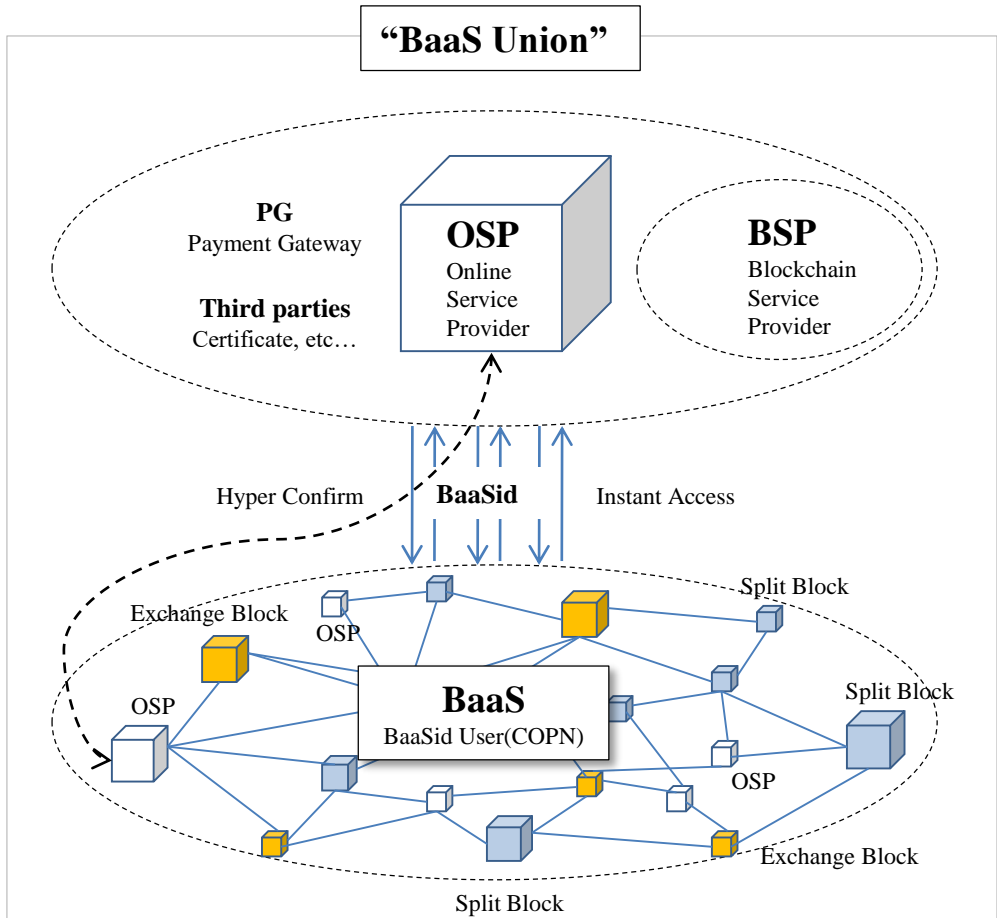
"BaaS Union"

PG
Payment Gateway

Third parties
Certificate, etc…

OSP
Online
Service
Provider

BSP
Blockchain
Service
Provider

Hyper Confirm

BaaSid

Instant Access

Split Block

Exchange Block

OSP

OSP

BaaS
BaaSid User(COPN)

Split Block

OSP

Exchange Block

Split Block